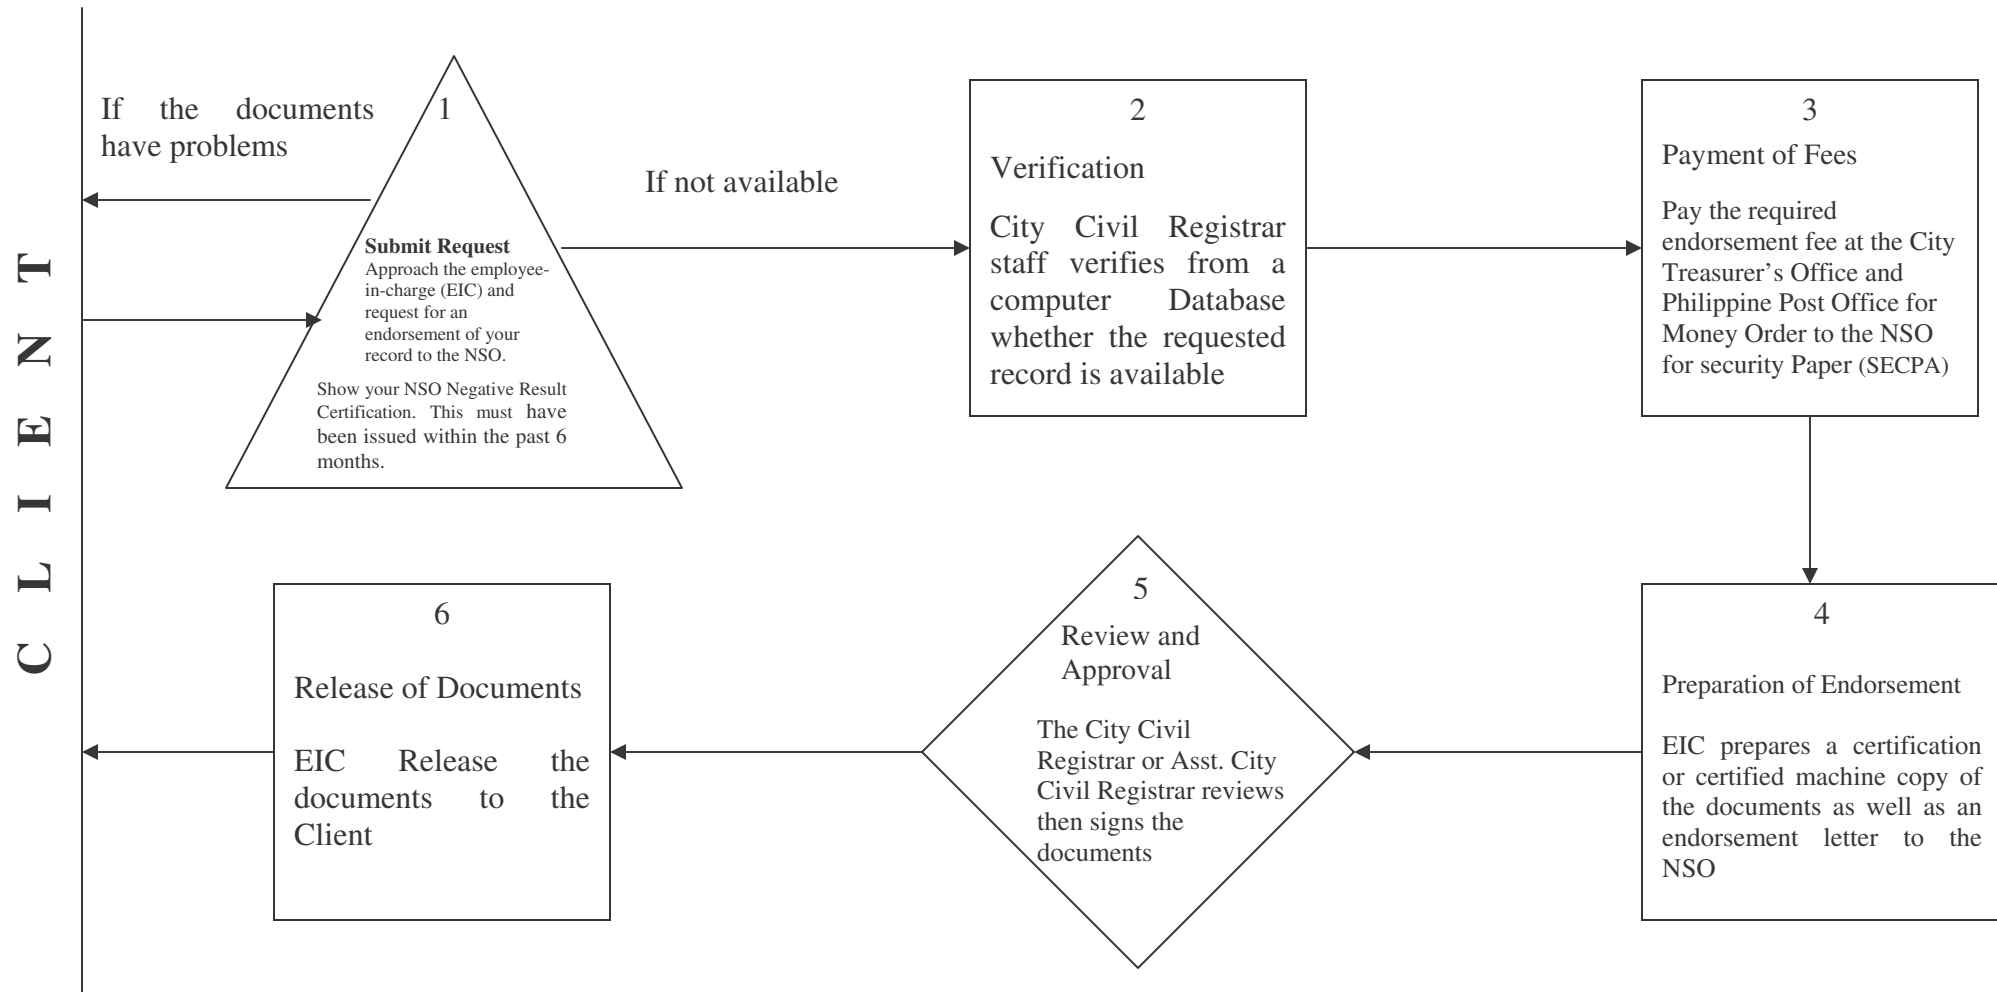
C L I E N T

If the documents have problems

1

Submit Request
Approach the employee-in-charge (EIC) and request for an endorsement of your record to the NSO.

Show your NSO Negative Result Certification. This must have been issued within the past 6 months.

If not available

2

Verification

City Civil Registrar staff verifies from a computer Database whether the requested record is available

3

Payment of Fees

Pay the required endorsement fee at the City Treasurer's Office and Philippine Post Office for Money Order to the NSO for security Paper (SECPA)

4

Preparation of Endorsement

EIC prepares a certification or certified machine copy of the documents as well as an endorsement letter to the NSO

5

Review and Approval

The City Civil Registrar or Asst. City Civil Registrar reviews then signs the documents

6

Release of Documents

EIC Release the documents to the Client